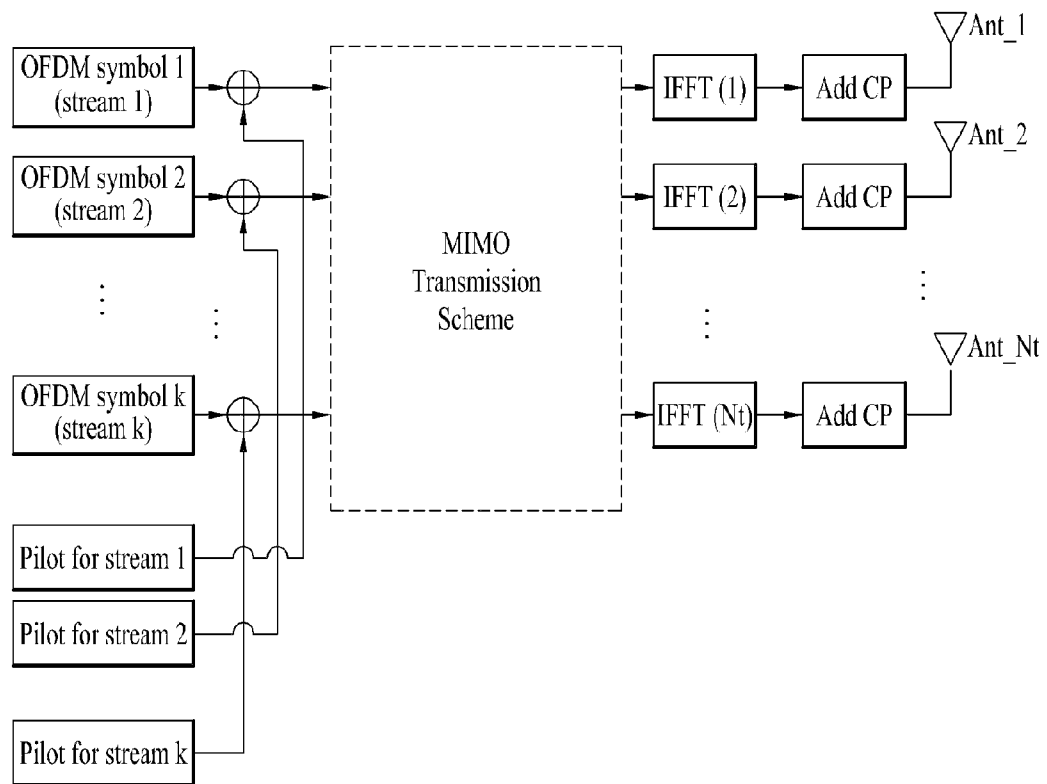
OFDM symbol 1 (stream 1)

OFDM symbol 2 (stream 2)

⋮

⋮

OFDM symbol k (stream k)

Pilot for stream 1

Pilot for stream 2

Pilot for stream k

MIMO Transmission Scheme

IFFT (1)

Add CP

Ant_1

IFFT (2)

Add CP

Ant_2

⋮

⋮

IFFT (Nt)

Add CP

Ant_Nt